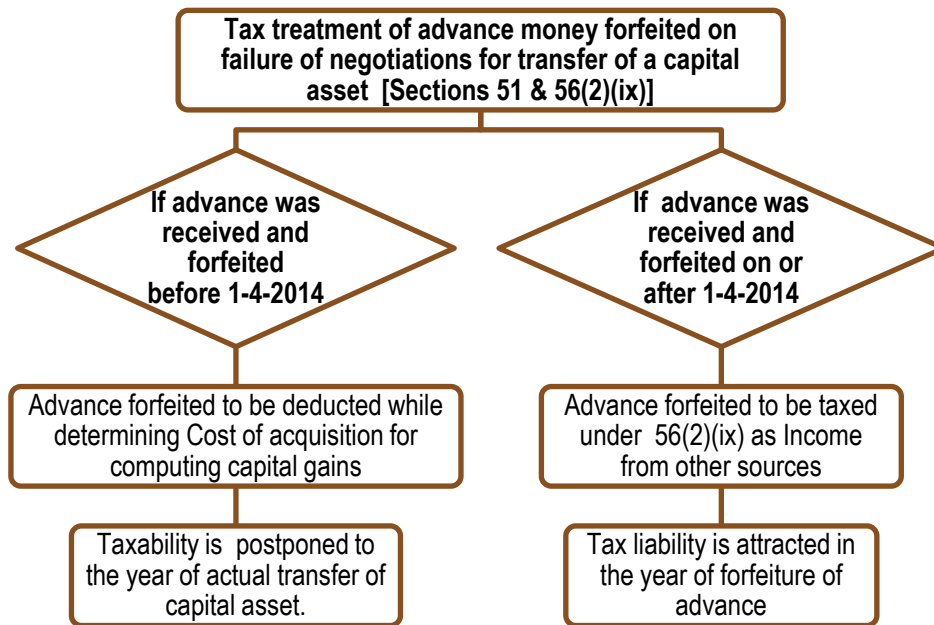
Tax treatment of advance money forfeited on failure of negotiations for transfer of a capital asset [Sections 51 & 56(2)(ix)]

If advance was received and forfeited before 1-4-2014

Advance forfeited to be deducted while determining Cost of acquisition for computing capital gains

Taxability is postponed to the year of actual transfer of capital asset.

If advance was received and forfeited on or after 1-4-2014

Advance forfeited to be taxed under 56(2)(ix) as Income from other sources

Tax liability is attracted in the year of forfeiture of advance